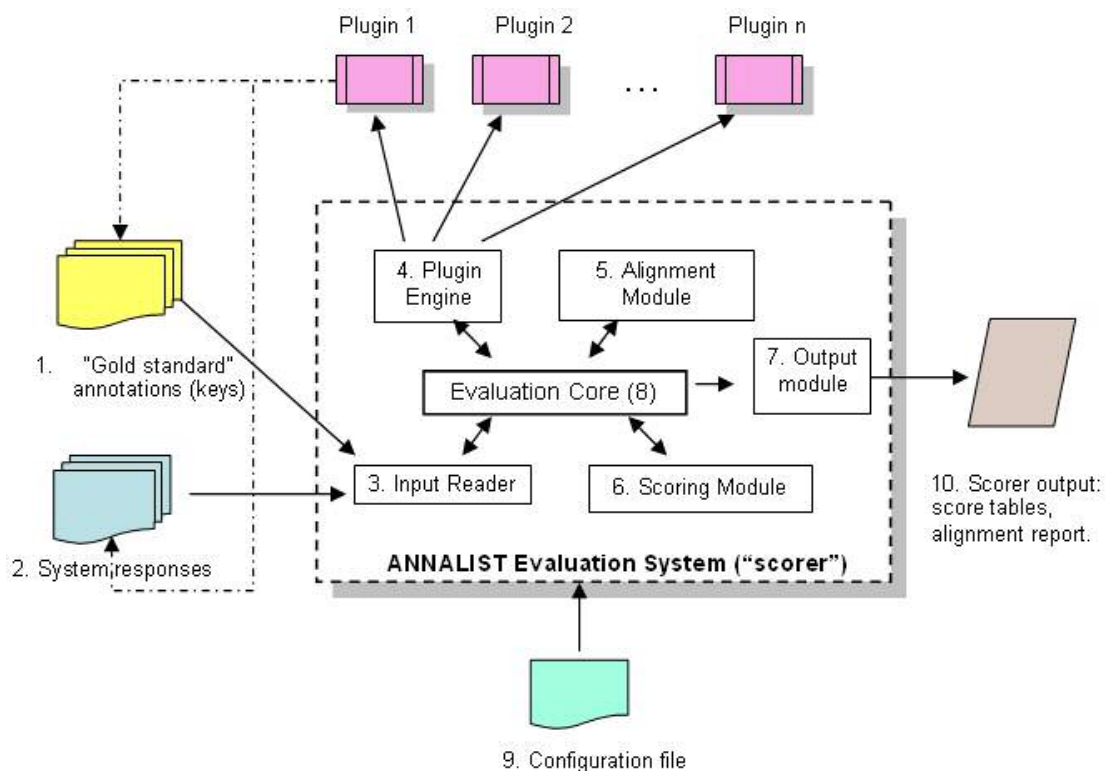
Plugin 1
Plugin 2
. . .
Plugin n

4. Plugin Engine
5. Alignment Module
Evaluation Core (8)
7. Output module
3. Input Reader
6. Scoring Module
ANNALIST Evaluation System ("scorer")

1. "Gold standard" annotations (keys)
2. System responses
10. Scorer output: score tables, alignment report.
9. Configuration file